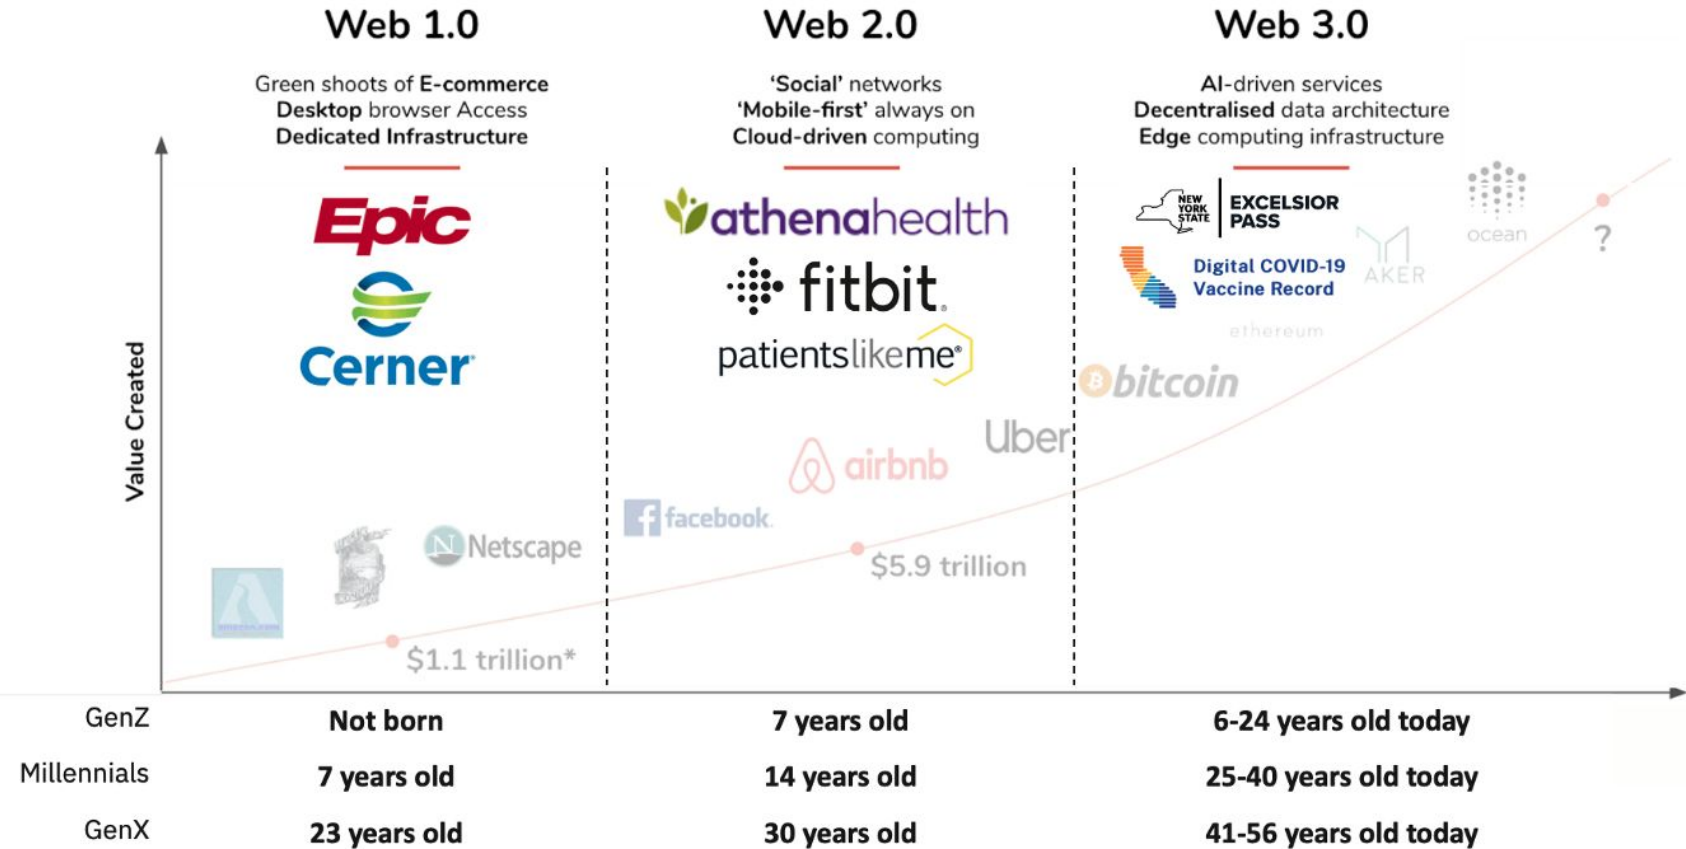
Web 1.0

Green shoots of E-commerce
Desktop browser Access
Dedicated Infrastructure

Web 2.0

'Social' networks
'Mobile-first' always on
Cloud-driven computing

Web 3.0

AI-driven services
Decentralised data architecture
Edge computing infrastructure

Value Created

Epic

Cerner

Netscape

$1.1 trillion*

athenahealth

fitbit

patientslikeme

Uber

airbnb

facebook

$5.9 trillion

NEW YORK STATE | EXCELSIOR PASS

Digital COVID-19 Vaccine Record

AKER

ocean

?

ethereum

bitcoin

| | | | |
|---|---|---|---|
| GenZ | Not born | 7 years old | 6-24 years old today |
| Millennials | 7 years old | 14 years old | 25-40 years old today |
| GenX | 23 years old | 30 years old | 41-56 years old today |